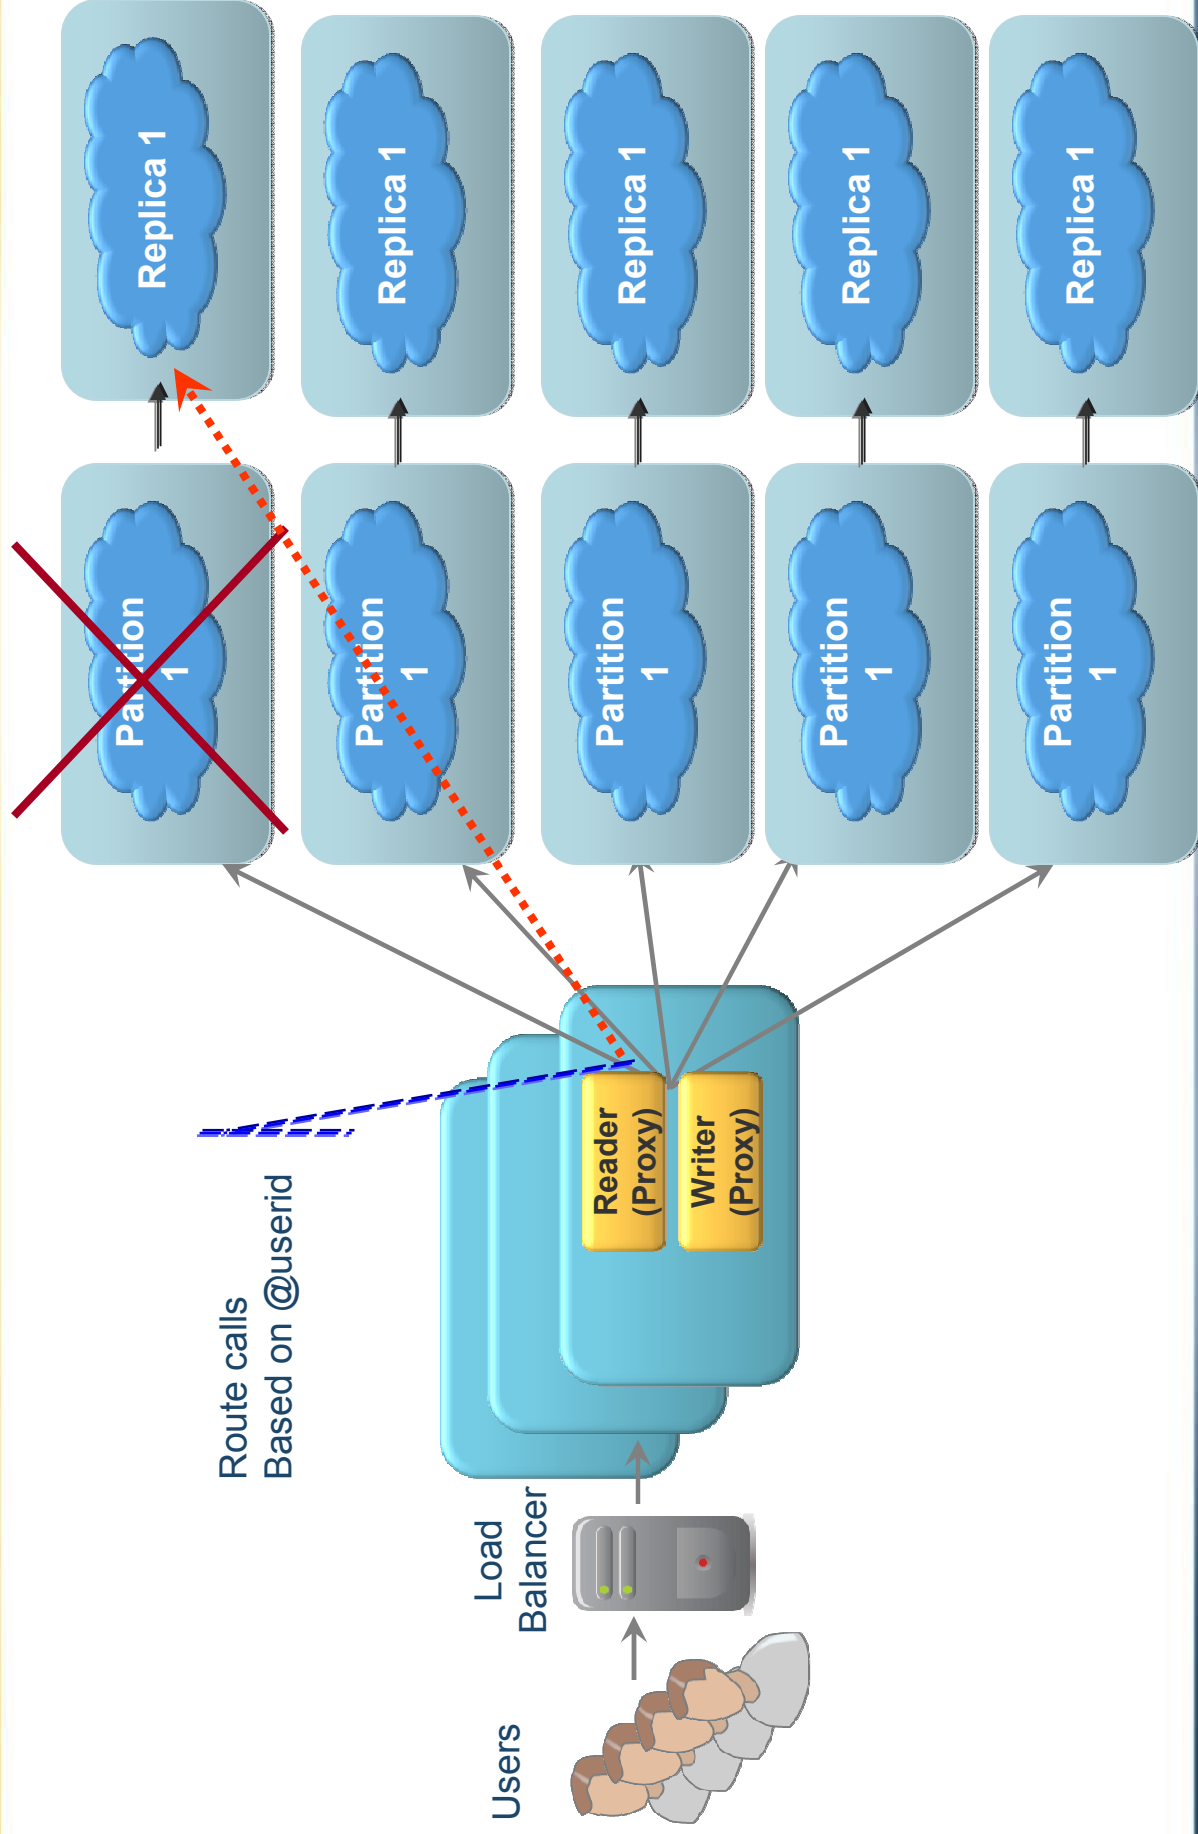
Replica 1

Replica 1

Replica 1

Replica 1

Replica 1

Partition 1

Partition 1

Partition 1

Partition 1

Partition 1

Route calls Based on @userid

Reader (Proxy)

Writer (Proxy)

Load Balancer

Users